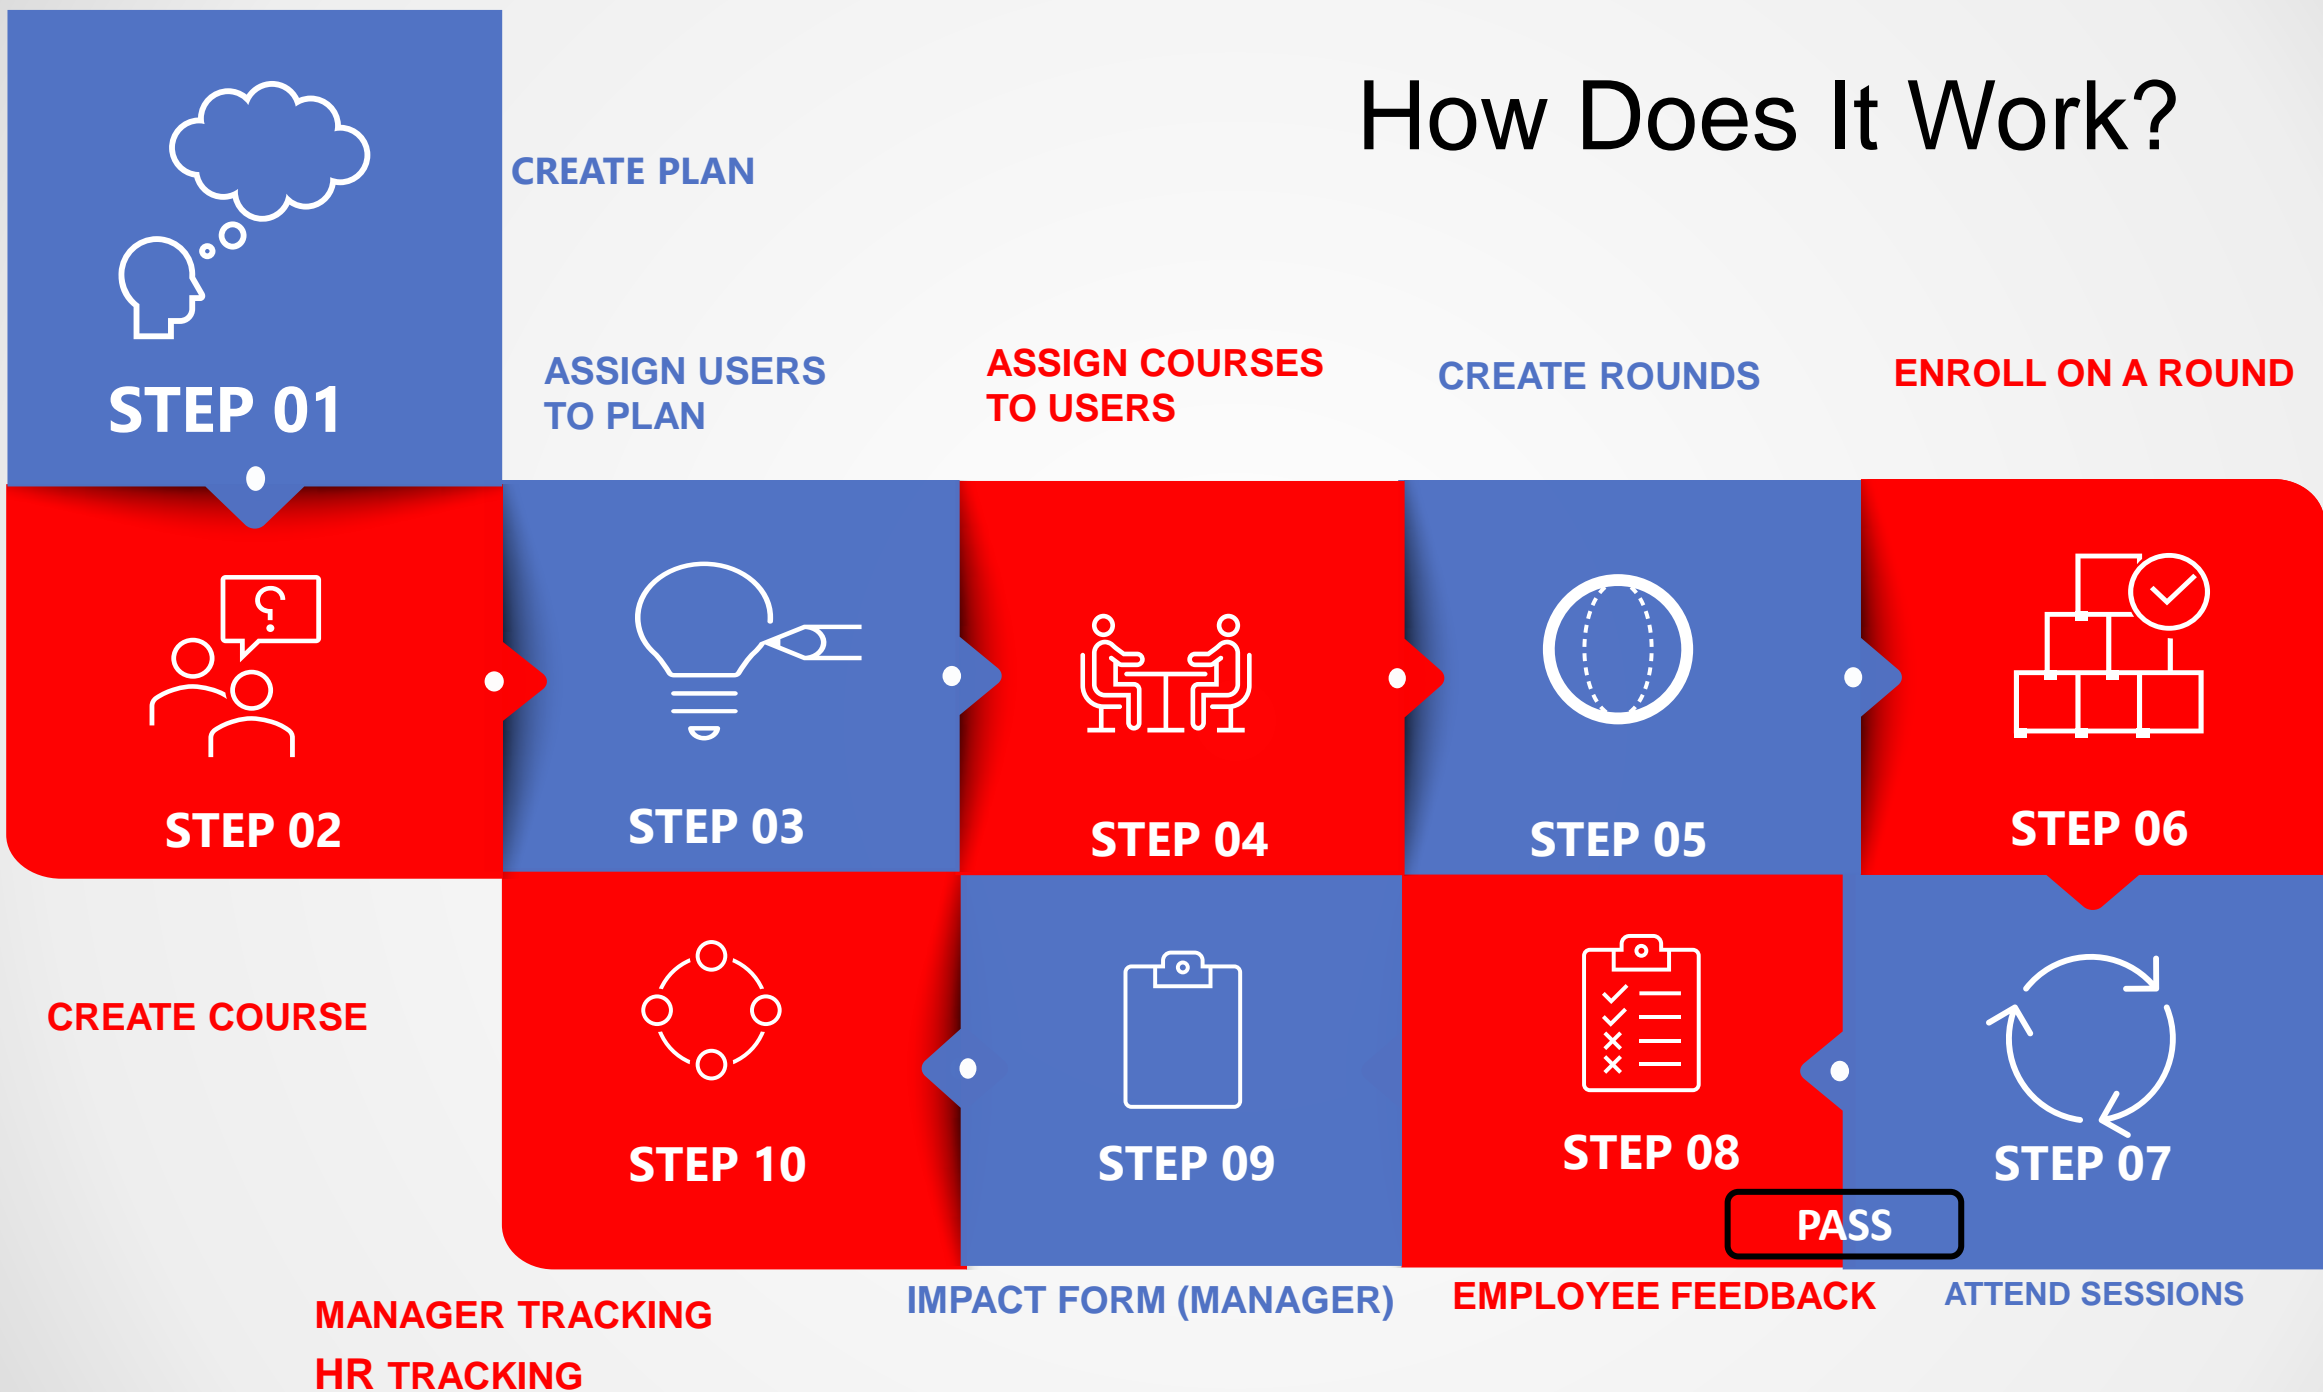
How Does It Work?

STEP 01

CREATE PLAN

ASSIGN USERS TO PLAN

ASSIGN COURSES TO USERS

CREATE ROUNDS

ENROLL ON A ROUND

STEP 02

STEP 03

STEP 04

STEP 05

STEP 06

CREATE COURSE

STEP 10

STEP 09

STEP 08

PASS

STEP 07

MANAGER TRACKING

HR TRACKING

IMPACT FORM (MANAGER)

EMPLOYEE FEEDBACK

ATTEND SESSIONS